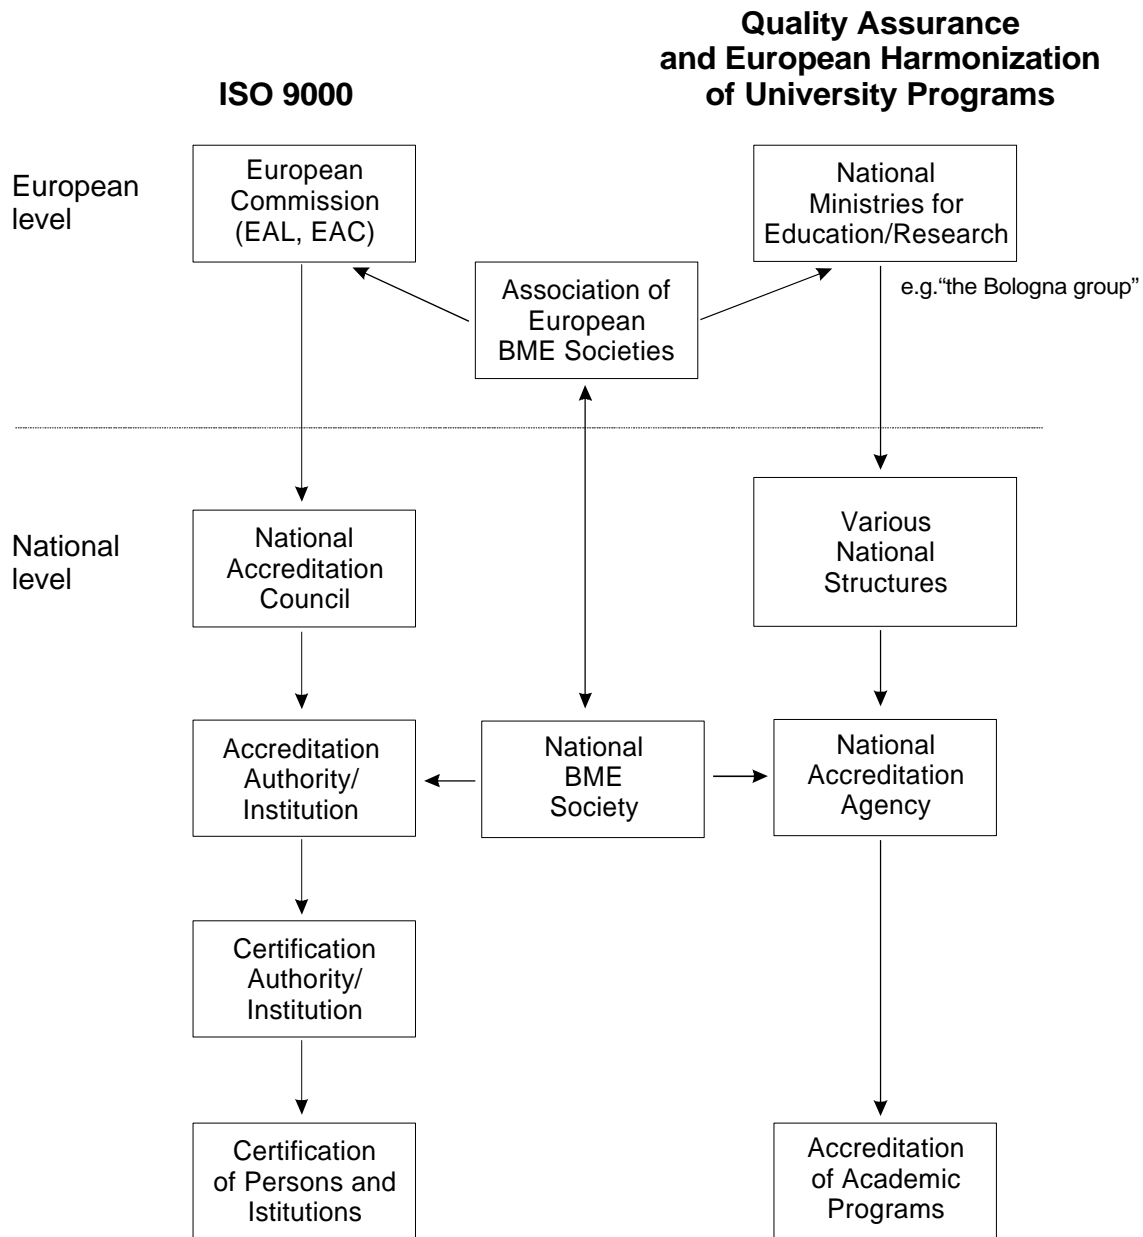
ISO 9000

Quality Assurance and European Harmonization of University Programs

European level

European Commission (EAL, EAC)

National Ministries for Education/Research

e.g."the Bologna group"

Association of European BME Societies

National level

National Accreditation Council

Various National Structures

Accreditation Authority/ Institution

National BME Society

National Accreditation Agency

Certification Authority/ Institution

Certification of Persons and Istitutions

Accreditation of Academic Programs